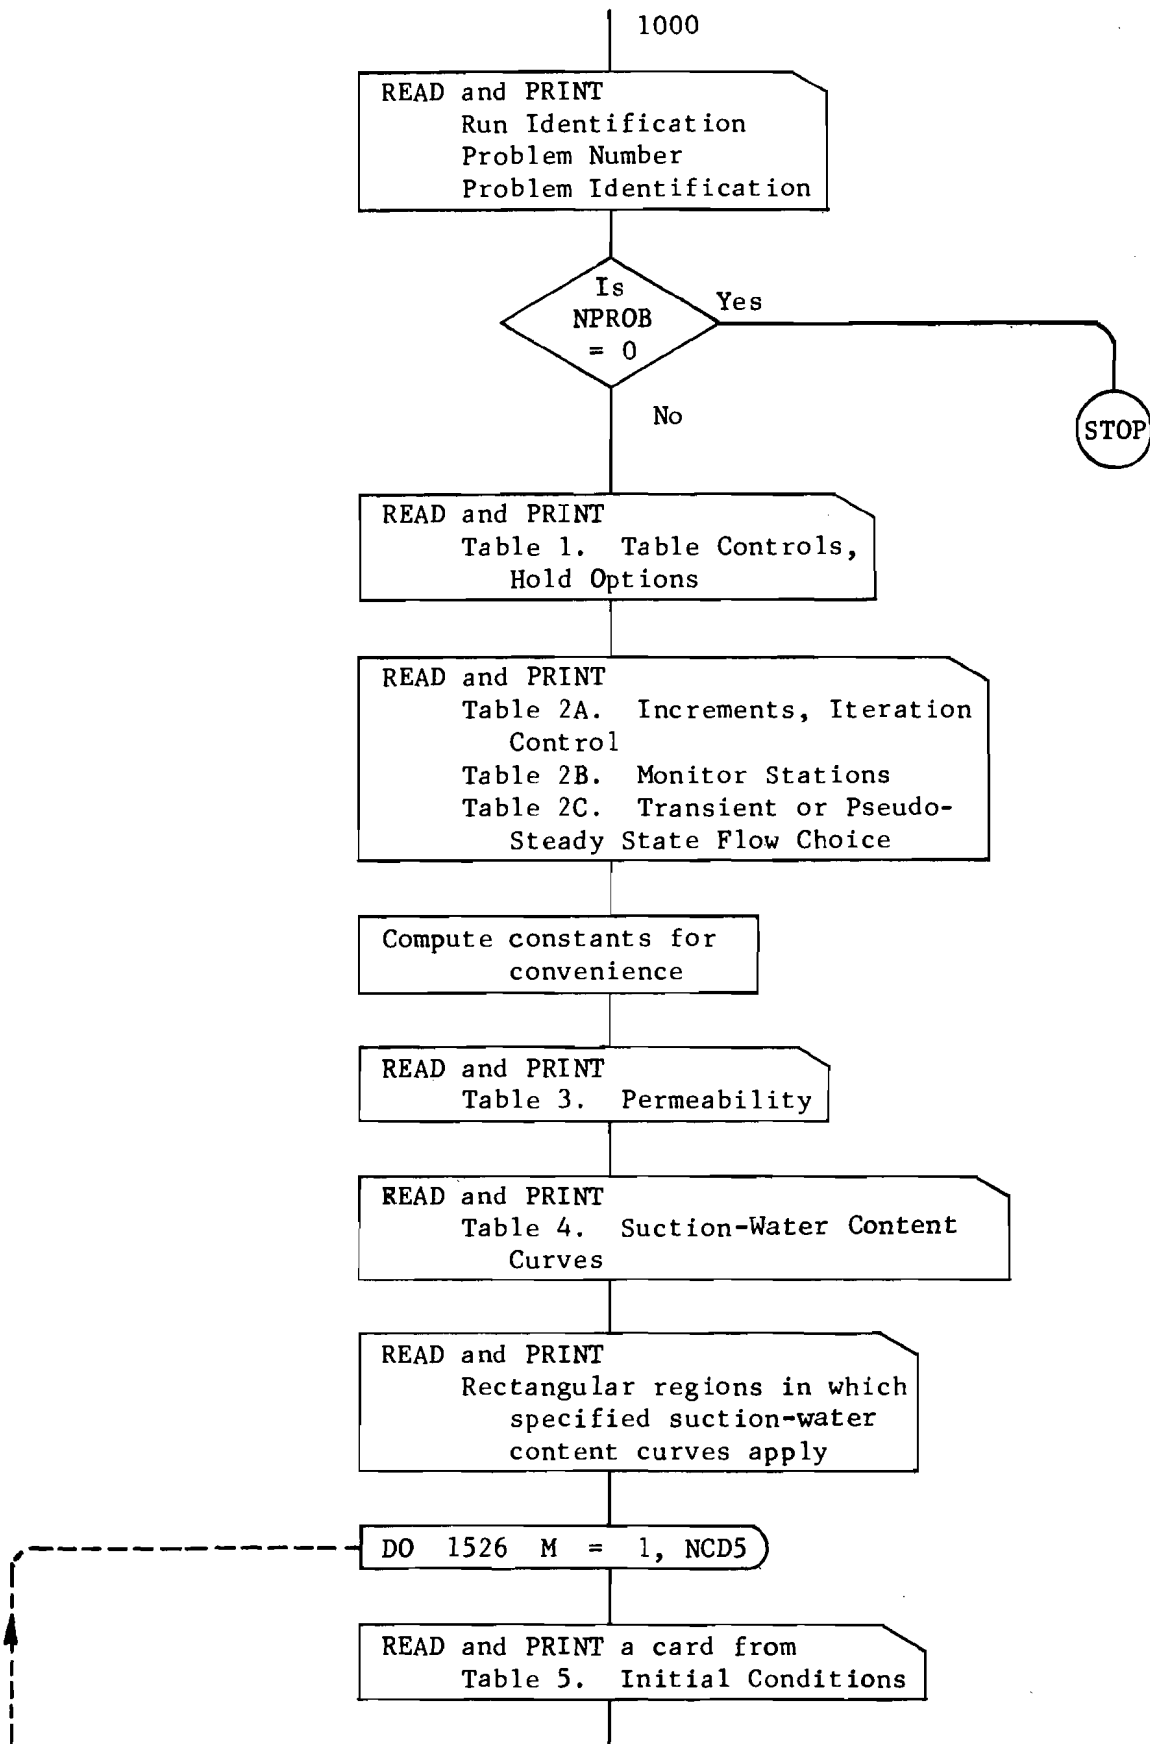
1000

READ and PRINT
Run Identification
Problem Number
Problem Identification

Is NPROB = 0

Yes

STOP

No

READ and PRINT
Table 1. Table Controls, Hold Options

READ and PRINT
Table 2A. Increments, Iteration Control
Table 2B. Monitor Stations
Table 2C. Transient or Pseudo-Steady State Flow Choice

Compute constants for convenience

READ and PRINT
Table 3. Permeability

READ and PRINT
Table 4. Suction-Water Content Curves

READ and PRINT
Rectangular regions in which specified suction-water content curves apply

DO 1526 M = 1, NCD5

READ and PRINT a card from
Table 5. Initial Conditions